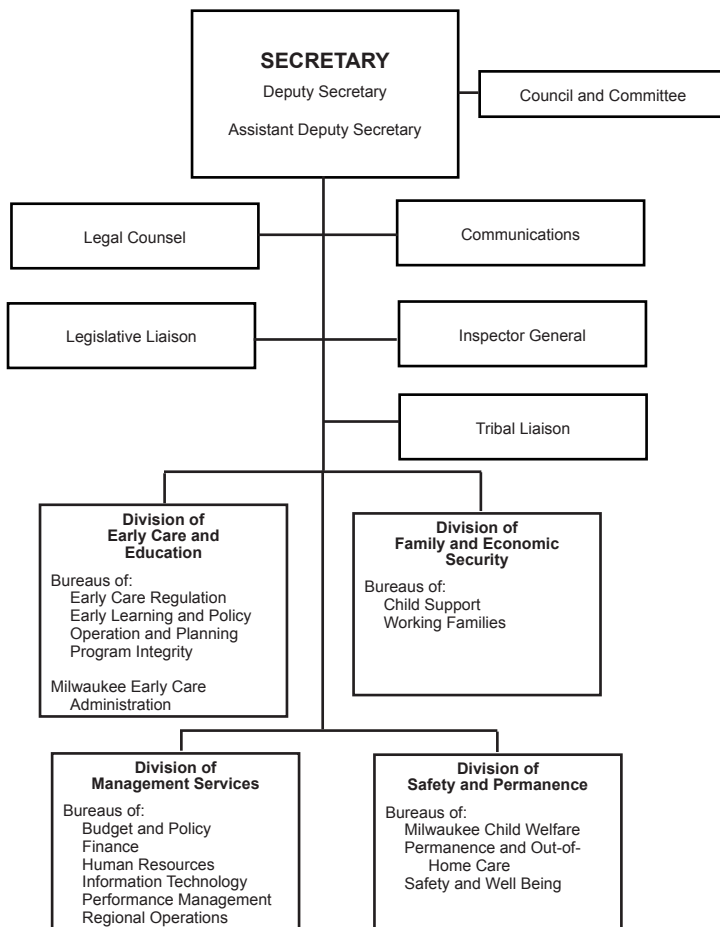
SECRETARY
Deputy Secretary
Assistant Deputy Secretary

Council and Committee

Legal Counsel

Communications

Legislative Liaison

Inspector General

Tribal Liaison

Division of Early Care and Education

Bureaus of:
Early Care Regulation
Early Learning and Policy
Operation and Planning
Program Integrity

Milwaukee Early Care Administration

Division of Family and Economic Security

Bureaus of:
Child Support
Working Families

Division of Management Services

Bureaus of:
Budget and Policy
Finance
Human Resources
Information Technology
Performance Management
Regional Operations

Division of Safety and Permanence

Bureaus of:
Milwaukee Child Welfare
Permanence and Out-of-Home Care
Safety and Well Being